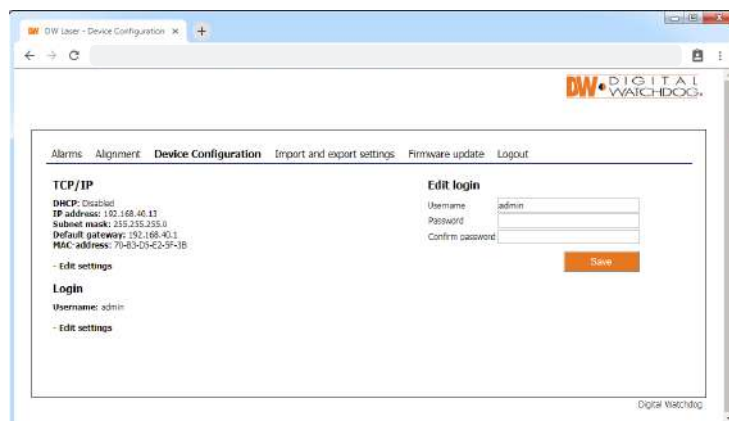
DW DW Laser - Device Configuration ×

DW DIGITAL WATCHDOG.

Alarms Alignment Device Configuration Import and export settings Firmware update Logout

TCP/IP

DHCP: Disabled
IP address: 192.168.40.13
Subnet mask: 255.255.255.0
Default gateway: 192.168.40.1
MAC-address: 70-B3-D5-E2-9F-3B

- Edit settings

Login

Username: admin

- Edit settings

Edit login

Username admin
Password
Confirm password

Save

Digital Watchdog